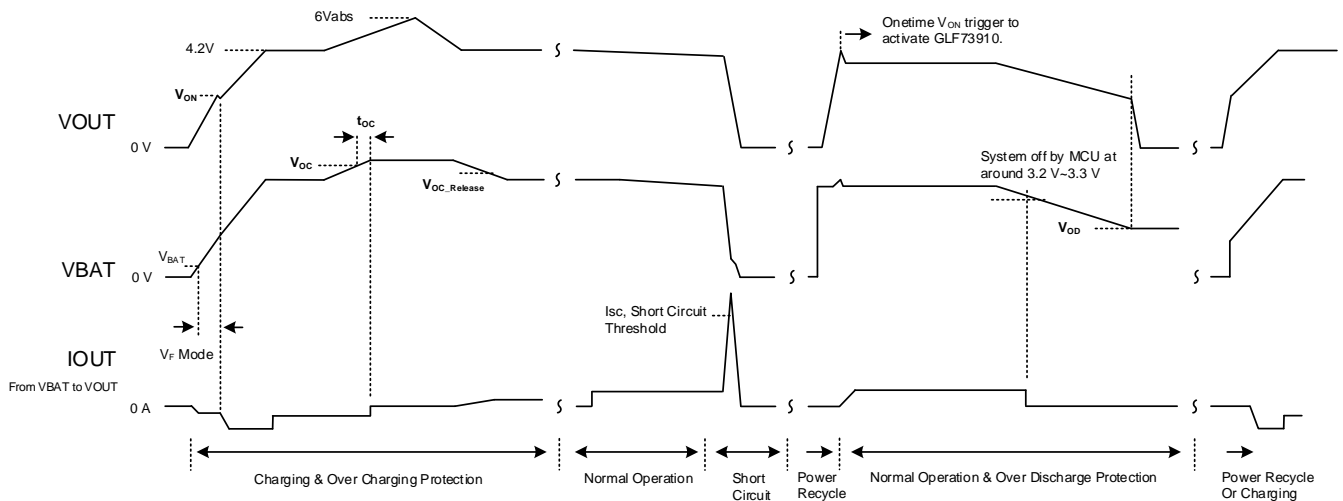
6Vabs

4.2V

$V_{ON}$

VOUT

0 V

$t_{OC}$

$V_{OC}$

$V_{OC\_Release}$

Onetime $V_{ON}$ trigger to activate GLF73910.

System off by MCU at around 3.2 V~3.3 V

$V_{OD}$

$V_{BAT}$

VBAT

0 V

$V_F$ Mode

Isc, Short Circuit Threshold

IOUT

From VBAT to VOUT

0 A

Charging & Over Charging Protection

Normal Operation

Short Circuit

Power Recycle

Normal Operation & Over Discharge Protection

Power Recycle Or Charging